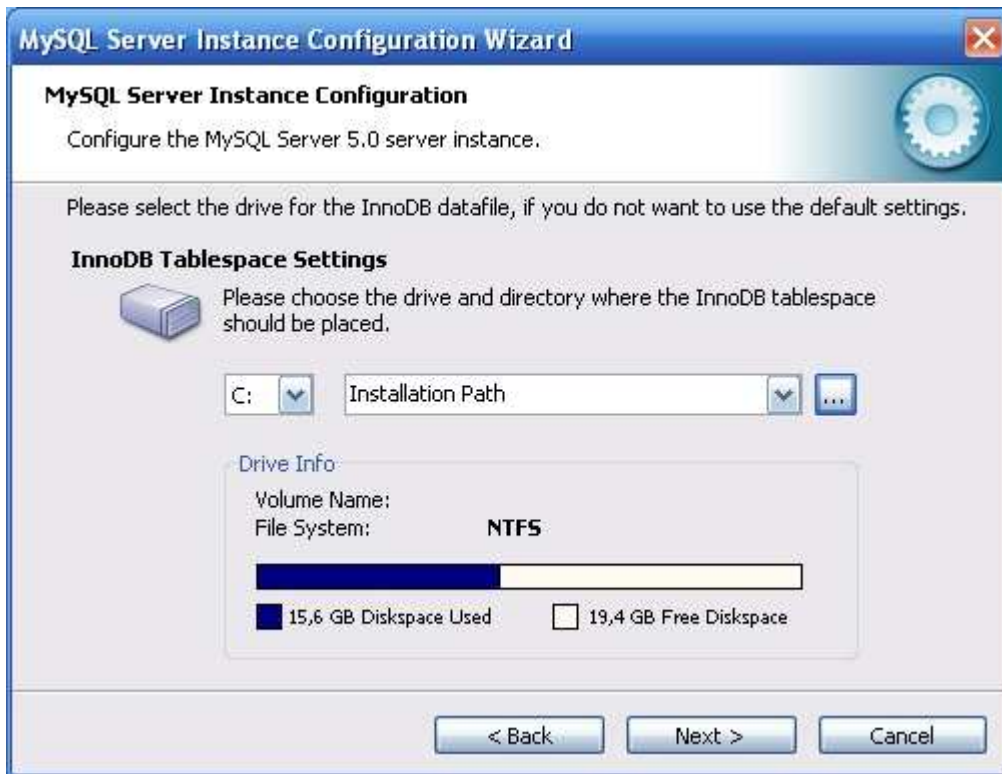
MySQL Server Instance Configuration Wizard

MySQL Server Instance Configuration

Configure the MySQL Server 5.0 server instance.

Please select the drive for the InnoDB datafile, if you do not want to use the default settings.

InnoDB Tablespace Settings

Please choose the drive and directory where the InnoDB tablespace should be placed.

C:

Installation Path

...

Drive Info

Volume Name:

File System: NTFS

15,6 GB Diskspace Used

19,4 GB Free Diskspace

< Back

Next >

Cancel